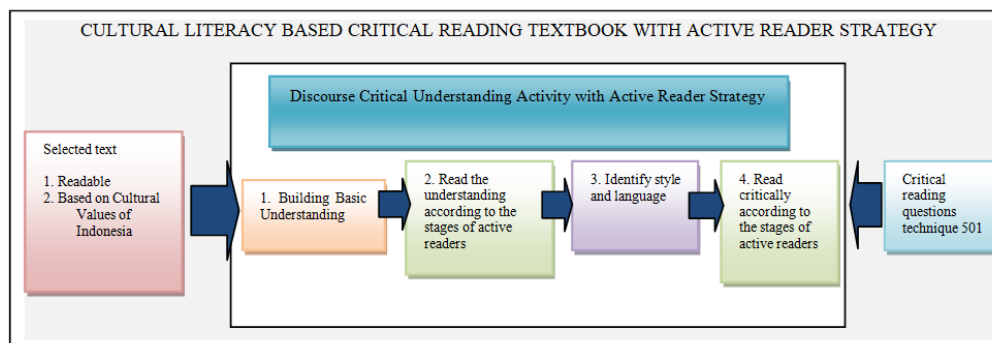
CULTURAL LITERACY BASED CRITICAL READING TEXTBOOK WITH ACTIVE READER STRATEGY

Discourse Critical Understanding Activity with Active Reader Strategy

Selected text

1. Readable
2. Based on Cultural Values of Indonesia

1. Building Basic Understanding

2. Read the understanding according to the stages of active readers

3. Identify style and language

4. Read critically according to the stages of active readers

Critical reading questions technique 501